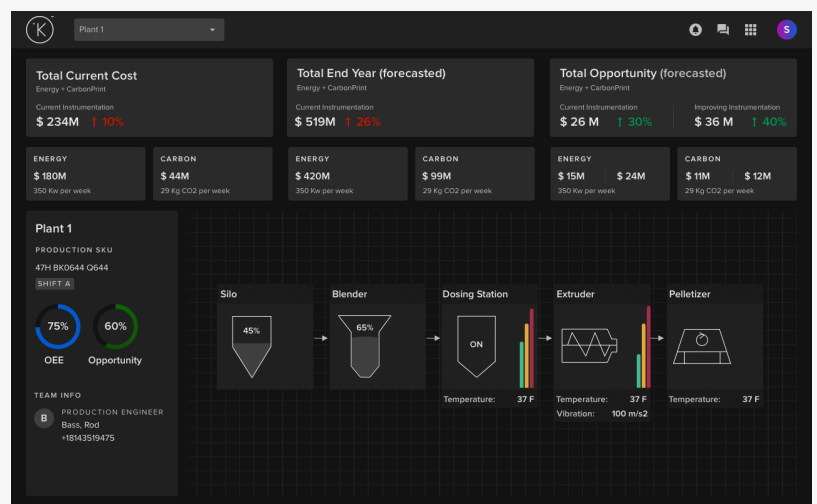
K

Plant 1

S

Total Current Cost
Energy + CarbonPrint
Current Instrumentation
$ 234M ↑ 10%

Total End Year (forecasted)
Energy + CarbonPrint
Current Instrumentation
$ 519M ↑ 26%

Total Opportunity (forecasted)
Energy + CarbonPrint
Current Instrumentation
$ 26 M ↑ 30%
Improving Instrumentation
$ 36 M ↑ 40%

ENERGY
$ 180M
350 Kw per week

CARBON
$ 44M
29 Kg CO2 per week

ENERGY
$ 420M
350 Kw per week

CARBON
$ 99M
29 Kg CO2 per week

ENERGY
$ 15M | $ 24M
350 Kw per week

CARBON
$ 11M | $ 12M
29 Kg CO2 per week

Plant 1
PRODUCTION SKU
47H BK0644 Q644
SHIFT A
75%
OEE
60%
Opportunity

TEAM INFO
B
PRODUCTION ENGINEER
Bass, Rod
+18143519475

Silo
45%

Blender
65%

Dosing Station
ON
Temperature: 37 F

Extruder
Temperature: 37 F
Vibration: 100 m/s2

Pelletizer
Temperature: 37 F